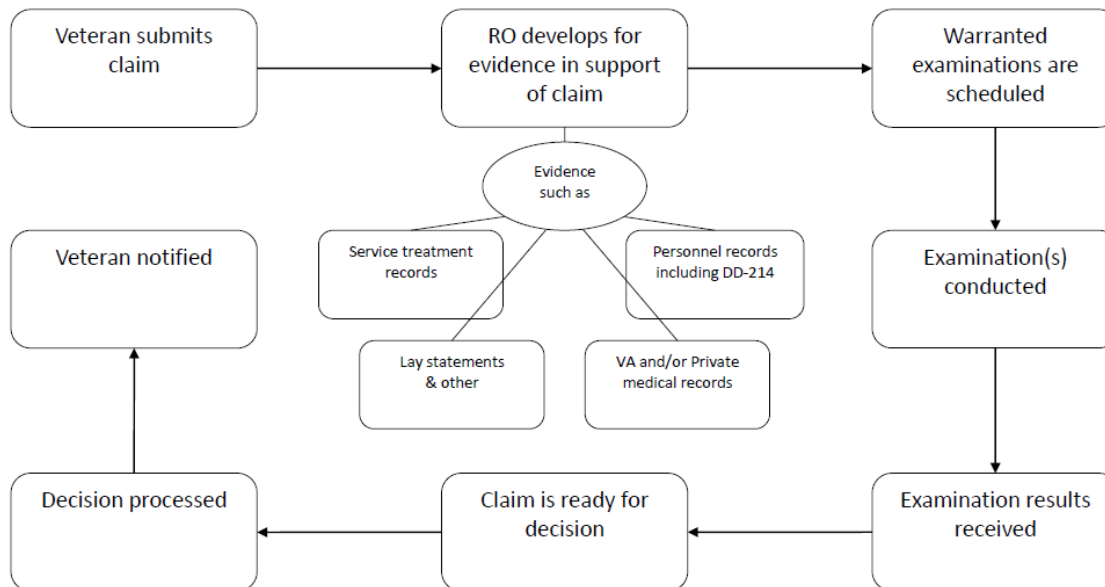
Veteran submits claim

RO develops for evidence in support of claim

Warranted examinations are scheduled

Evidence such as

Service treatment records

Personnel records including DD-214

Lay statements & other

VA and/or Private medical records

Veteran notified

Examination(s) conducted

Decision processed

Claim is ready for decision

Examination results received